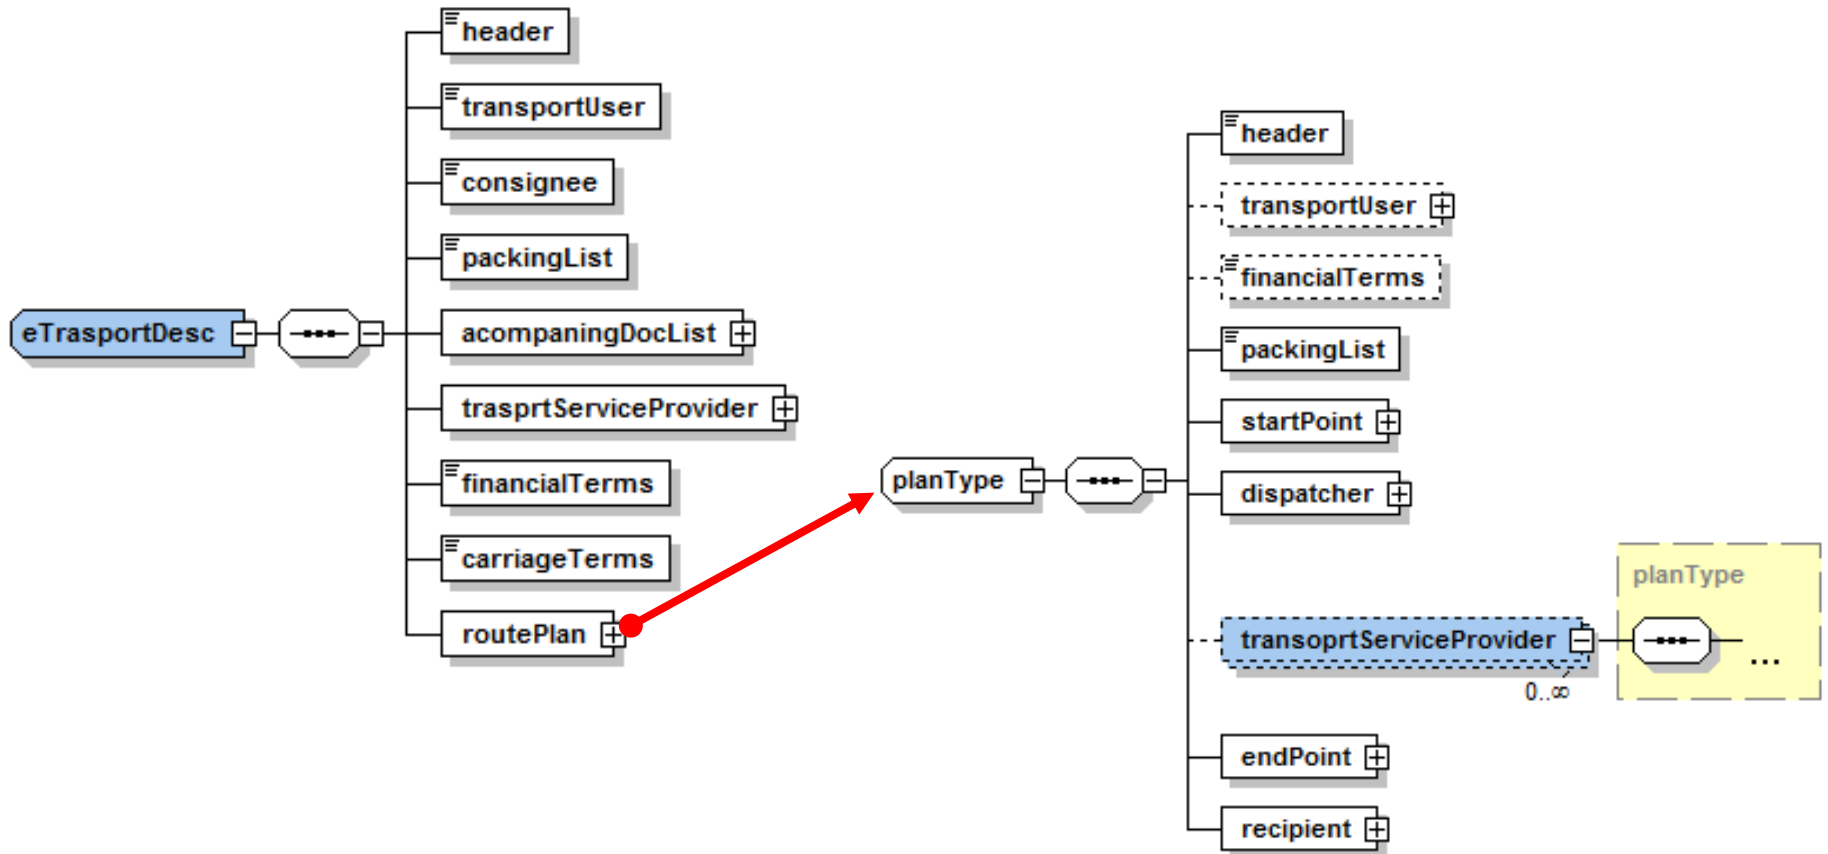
header
transportUser
consignee
packingList
eTrasportDesc
acompaningDocList
trasprtServiceProvider
financialTerms
carriageTerms
routePlan
planType
header
transportUser
financialTerms
packingList
startPoint
dispatcher
planType
transoprtServiceProvider
...
0..∞
endPoint
recipient